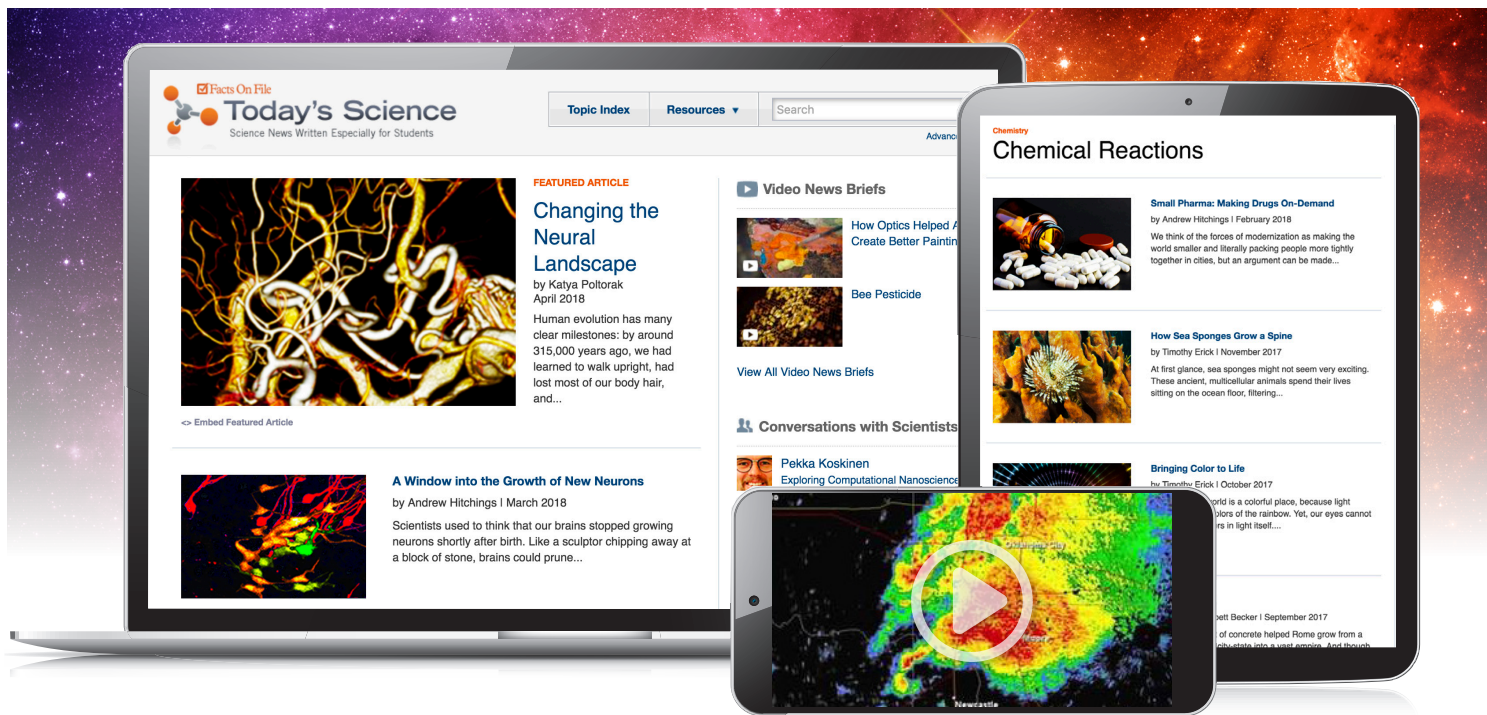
Facts On File
Today's Science
Science News Written Especially for Students

Topic Index
Resources ▼
Search
Advanc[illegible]

FEATURED ARTICLE
Changing the Neural Landscape
by Katya Poltorak
April 2018
Human evolution has many clear milestones: by around 315,000 years ago, we had learned to walk upright, had lost most of our body hair, and...

<> Embed Featured Article

A Window into the Growth of New Neurons
by Andrew Hitchings | March 2018
Scientists used to think that our brains stopped growing neurons shortly after birth. Like a sculptor chipping away at a block of stone, brains could prune...

Video News Briefs
How Optics Helped A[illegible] Create Better Paintin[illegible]
Bee Pesticide
View All Video News Briefs

Conversations with Scientists
Pekka Koskinen
Exploring Computational Nanoscience

Chemistry
Chemical Reactions

Small Pharma: Making Drugs On-Demand
by Andrew Hitchings | February 2018
We think of the forces of modernization as making the world smaller and literally packing people more tightly together in cities, but an argument can be made...

How Sea Sponges Grow a Spine
by Timothy Erick | November 2017
At first glance, sea sponges might not seem very exciting. These ancient, multicellular animals spend their lives sitting on the ocean floor, filtering...

Bringing Color to Life
by Timothy Erick | October 2017
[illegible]world is a colorful place, because light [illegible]olors of the rainbow. Yet, our eyes cannot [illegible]rs in light itself....

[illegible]ett Becker | September 2017
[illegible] of concrete helped Rome grow from a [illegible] city-state into a vast empire. And though

Oklahoma City
Newcastle